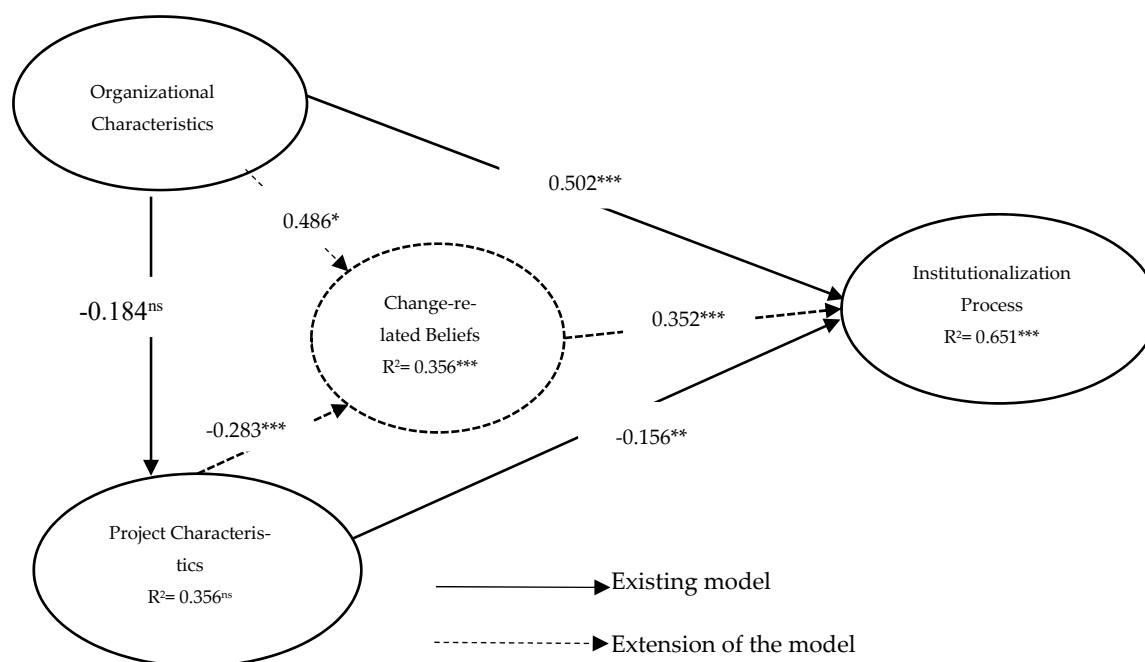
Organizational Characteristics

0.502***

0.486*

Institutionalization Process
$R^2$= 0.651***

-0.184$^{ns}$

Change-related Beliefs
$R^2$= 0.356***

0.352***

-0.283***

-0.156**

Project Characteristics
$R^2$= 0.356$^{ns}$

Existing model

Extension of the model